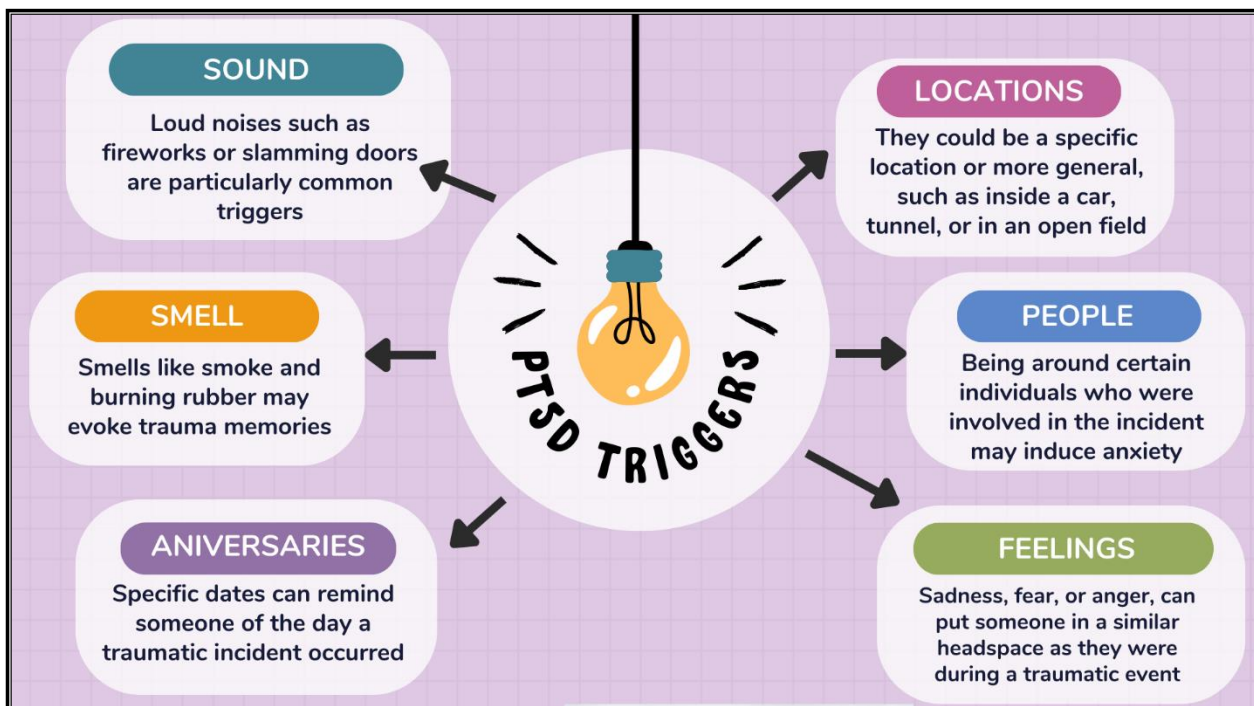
PTSD TRIGGERS

SOUND

Loud noises such as fireworks or slamming doors are particularly common triggers

LOCATIONS

They could be a specific location or more general, such as inside a car, tunnel, or in an open field

SMELL

Smells like smoke and burning rubber may evoke trauma memories

PEOPLE

Being around certain individuals who were involved in the incident may induce anxiety

ANIVERSARIES

Specific dates can remind someone of the day a traumatic incident occurred

FEELINGS

Sadness, fear, or anger, can put someone in a similar headspace as they were during a traumatic event